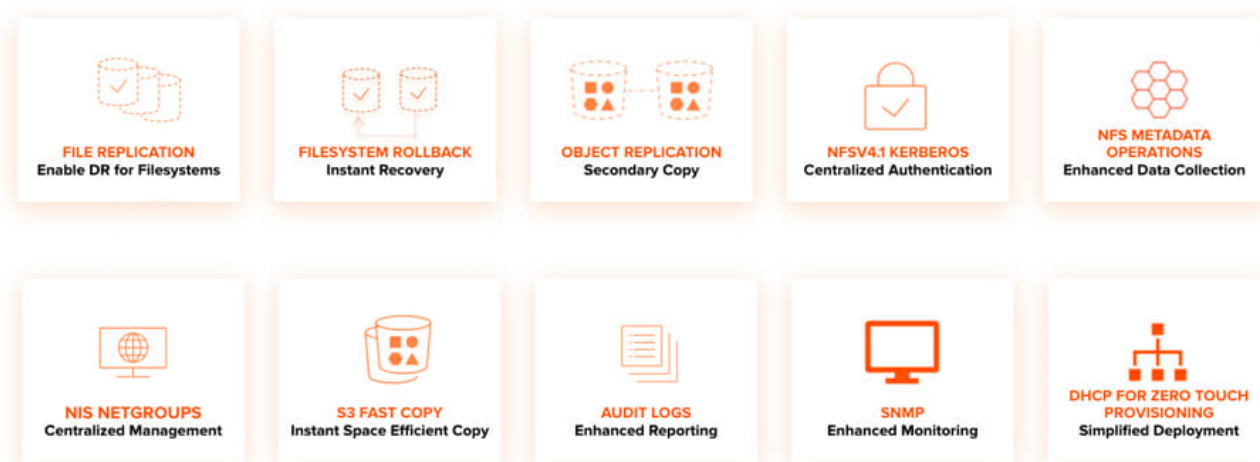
FILE REPLICATION
Enable DR for Filesystems

FILESYSTEM ROLLBACK
Instant Recovery

OBJECT REPLICATION
Secondary Copy

NFSV4.1 KERBEROS
Centralized Authentication

NFS METADATA OPERATIONS
Enhanced Data Collection

NIS NETGROUPS
Centralized Management

S3 FAST COPY
Instant Space Efficient Copy

AUDIT LOGS
Enhanced Reporting

SNMP
Enhanced Monitoring

DHCP FOR ZERO TOUCH PROVISIONING
Simplified Deployment